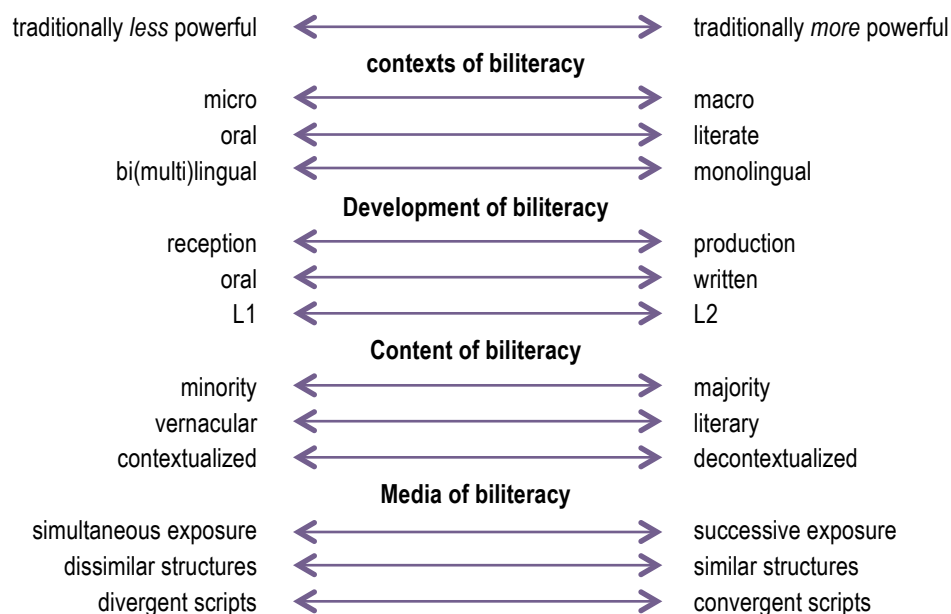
traditionally *less* powerful traditionally *more* powerful

**contexts of biliteracy**

micro macro
oral literate
bi(multi)lingual monolingual

**Development of biliteracy**

reception production
oral written
L1 L2

**Content of biliteracy**

minority majority
vernacular literary
contextualized decontextualized

**Media of biliteracy**

simultaneous exposure successive exposure
dissimilar structures similar structures
divergent scripts convergent scripts